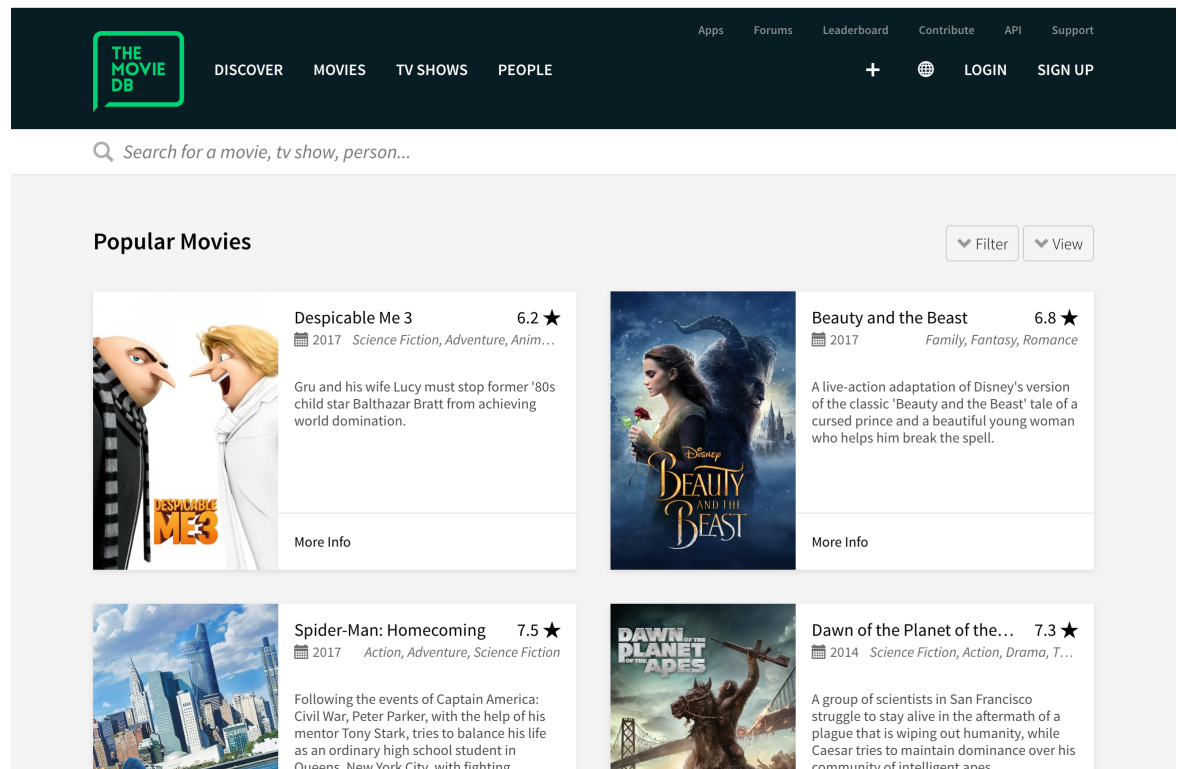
THE MOVIE DB

DISCOVER MOVIES TV SHOWS PEOPLE

Apps Forums Leaderboard Contribute API Support

+ LOGIN SIGN UP

Search for a movie, tv show, person...

Popular Movies

Filter View

DESPICABLE ME 3

Despicable Me 3 6.2 ★
2017 Science Fiction, Adventure, Anim…

Gru and his wife Lucy must stop former '80s child star Balthazar Bratt from achieving world domination.

More Info

DISNEY BEAUTY AND THE BEAST

Beauty and the Beast 6.8 ★
2017 Family, Fantasy, Romance

A live-action adaptation of Disney's version of the classic 'Beauty and the Beast' tale of a cursed prince and a beautiful young woman who helps him break the spell.

More Info

Spider-Man: Homecoming 7.5 ★
2017 Action, Adventure, Science Fiction

Following the events of Captain America: Civil War, Peter Parker, with the help of his mentor Tony Stark, tries to balance his life as an ordinary high school student in Queens, New York City, with fighting

DAWN OF THE PLANET OF THE APES

Dawn of the Planet of the… 7.3 ★
2014 Science Fiction, Action, Drama, T…

A group of scientists in San Francisco struggle to stay alive in the aftermath of a plague that is wiping out humanity, while Caesar tries to maintain dominance over his community of intelligent apes.